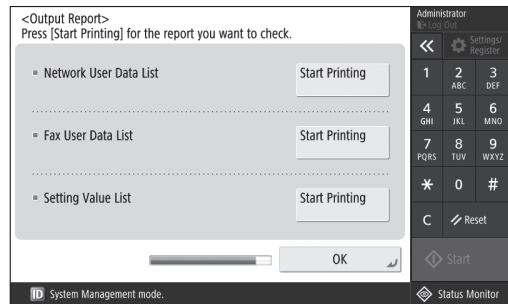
<Output Report>
Press [Start Printing] for the report you want to check.

Network User Data List

Start Printing

Fax User Data List

Start Printing

Setting Value List

Start Printing

OK

Administrator
Log Out

«

Settings/ Register

1

2 ABC

3 DEF

4 GHI

5 JKL

6 MNO

7 PQRS

8 TUV

9 WXYZ

*

0

#

C

Reset

Start

ID System Management mode.

Status Monitor